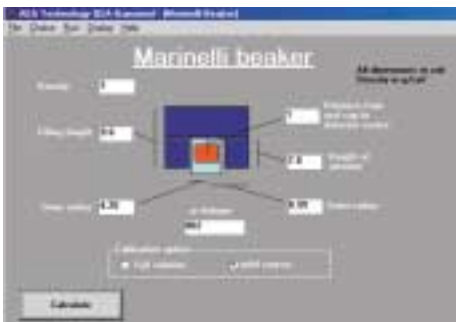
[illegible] Technology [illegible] - [Marinelli Beaker]
File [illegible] Run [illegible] Help

Marinelli beaker

All dimensions in cm
Density in g/cm3

Density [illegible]

Filling height 8.0

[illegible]

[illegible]

2.0 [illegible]

Inner radius 4.70

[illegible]

Outer radius 6.95

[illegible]

Calculation options
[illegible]
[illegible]

Calculate